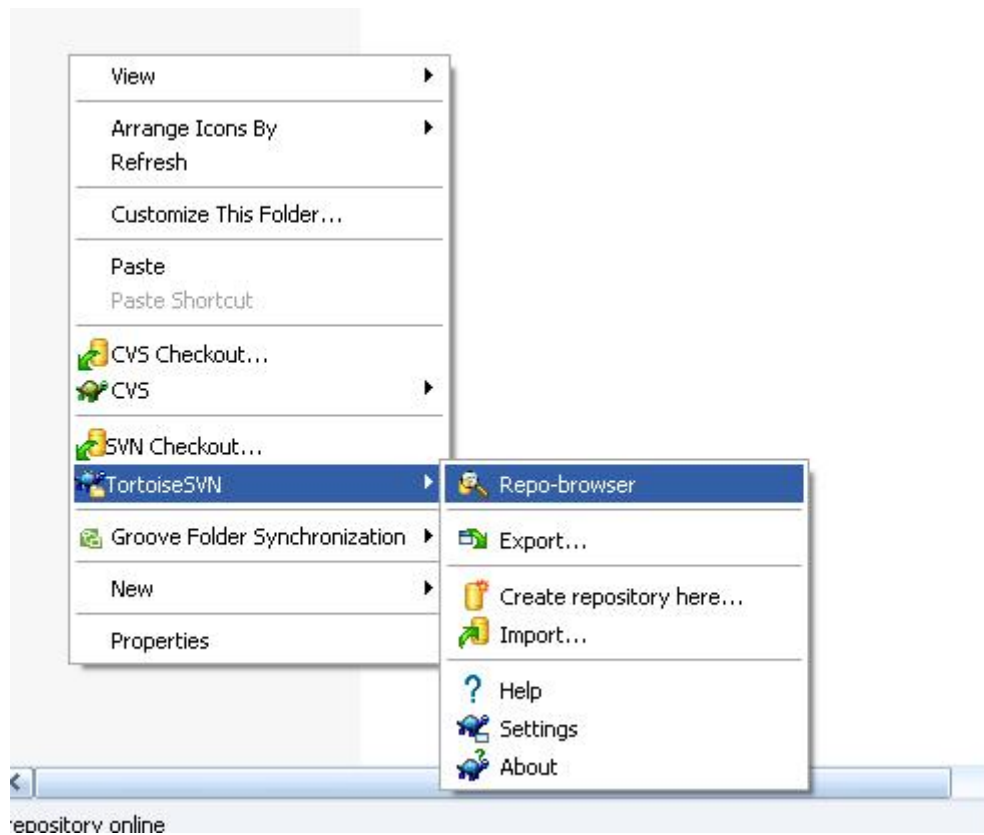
View
Arrange Icons By
Refresh
Customize This Folder...
Paste
Paste Shortcut
CVS Checkout...
CVS
SVN Checkout...
TortoiseSVN
Groove Folder Synchronization
New
Properties

Repo-browser
Export...
Create repository here...
Import...
Help
Settings
About

epository online